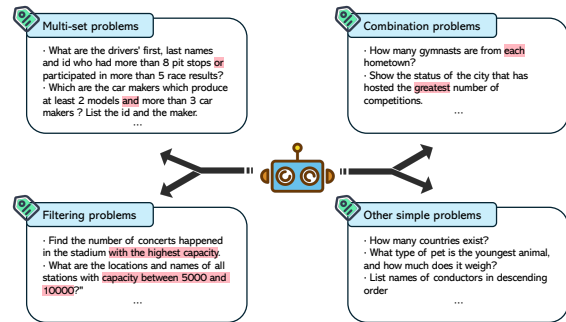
Multi-set problems

· What are the drivers' first, last names and id who had more than 8 pit stops or participated in more than 5 race results?
· Which are the car makers which produce at least 2 models and more than 3 car makers ? List the id and the maker.
...

Combination problems

· How many gymnasts are from each hometown?
· Show the status of the city that has hosted the greatest number of competitions.
...

Filtering problems

· Find the number of concerts happened in the stadium with the highest capacity.
· What are the locations and names of all stations with capacity between 5000 and 10000?"
...

Other simple problems

· How many countries exist?
· What type of pet is the youngest animal, and how much does it weigh?
· List names of conductors in descending order
...